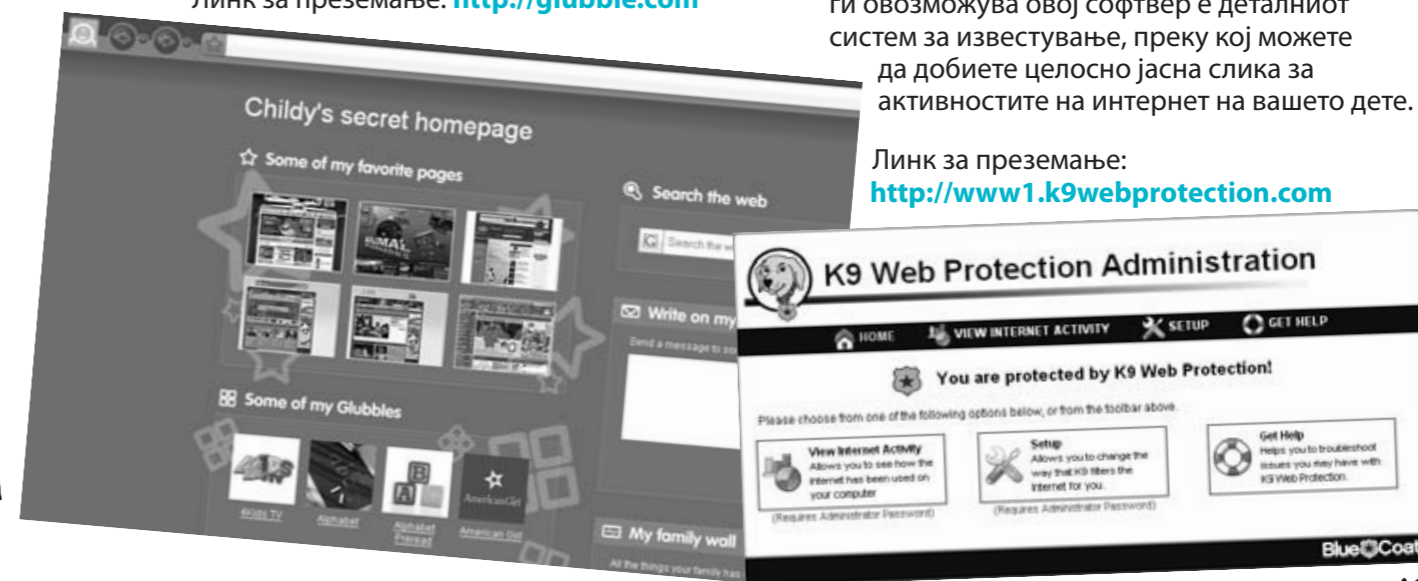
Линк за преземање: http://glubble.com

ги овозможува овој софтвер е деталниот систем за известување, преку кој можете да добиете целосно јасна слика за активностите на интернет на вашето дете.

Линк за преземање: http://www1.k9webprotection.com

Childy's secret homepage

Some of my favorite pages

Search the web

Search the w

Write on my

Send a message to so

Some of my Glubbles

4Kids TV

Alphabet

Alphabet Preread

American Girl

AmericanGirl

My family wall

All the things your family has

K9 Web Protection Administration

HOME

VIEW INTERNET ACTIVITY

SETUP

GET HELP

You are protected by K9 Web Protection!

Please choose from one of the following options below, or from the toolbar above.

View Internet Activity
Allows you to see how the internet has been used on your computer

(Requires Administrator Password)

Setup
Allows you to change the way that K9 filters the Internet for you.

(Requires Administrator Password)

Get Help
Helps you to troubleshoot issues you may have with K9 Web Protection.

BlueCoat